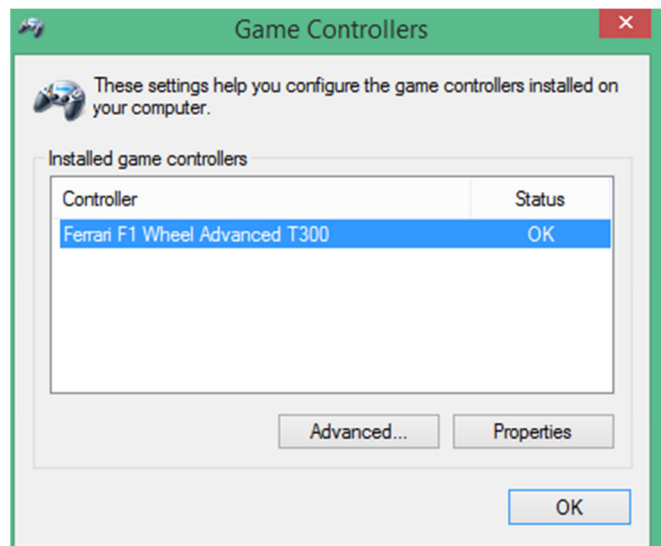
Game Controllers

These settings help you configure the game controllers installed on your computer.

Installed game controllers

| Controller | Status |
|---|---|
| Ferrari F1 Wheel Advanced T300 | OK |

Advanced...

Properties

OK